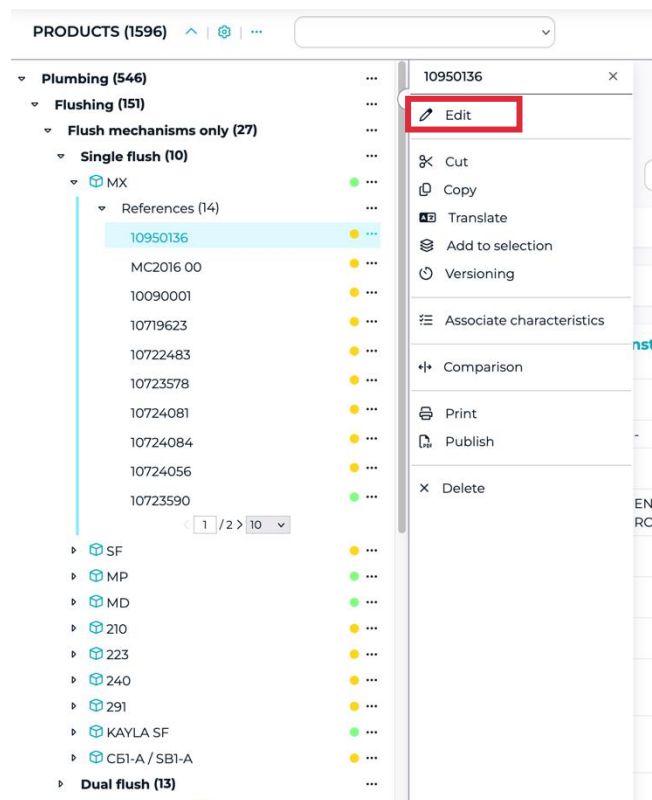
PRODUCTS (1596)

Plumbing (546)
Flushing (151)
Flush mechanisms only (27)
Single flush (10)
MX
References (14)
10950136
MC2016 00
10090001
10719623
10722483
10723578
10724081
10724084
10724056
10723590
1 / 2 10
SF
MP
MD
210
223
240
291
KAYLA SF
СБ1-А / SB1-A
Dual flush (13)

10950136 ×
Edit
Cut
Copy
Translate
Add to selection
Versioning
Associate characteristics
Comparison
Print
Publish
Delete

nst
EN
RO